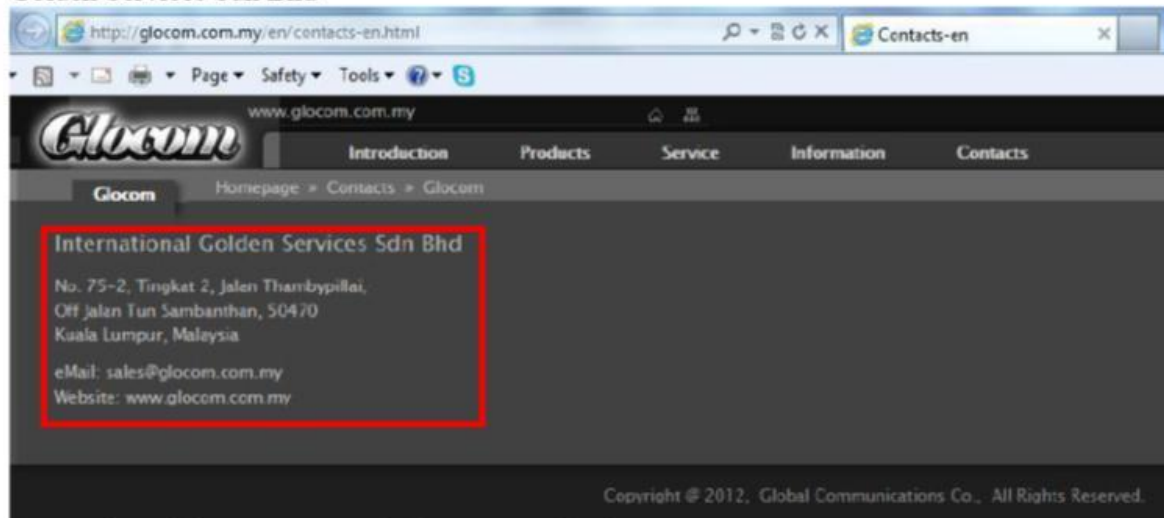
http://glocom.com.my/en/contacts-en.html

Contacts-en

Page ▾ Safety ▾ Tools ▾

www.glocom.com.my

Glocom

Introduction Products Service Information Contacts

Glocom

Homepage » Contacts » Glocom

International Golden Services Sdn Bhd

No. 75-2, Tingkat 2, Jalan Thambypillai,
Off Jalan Tun Sambanthan, 50470
Kuala Lumpur, Malaysia

eMail: sales@glocom.com.my
Website: www.glocom.com.my

Copyright @ 2012, Global Communications Co., All Rights Reserved.